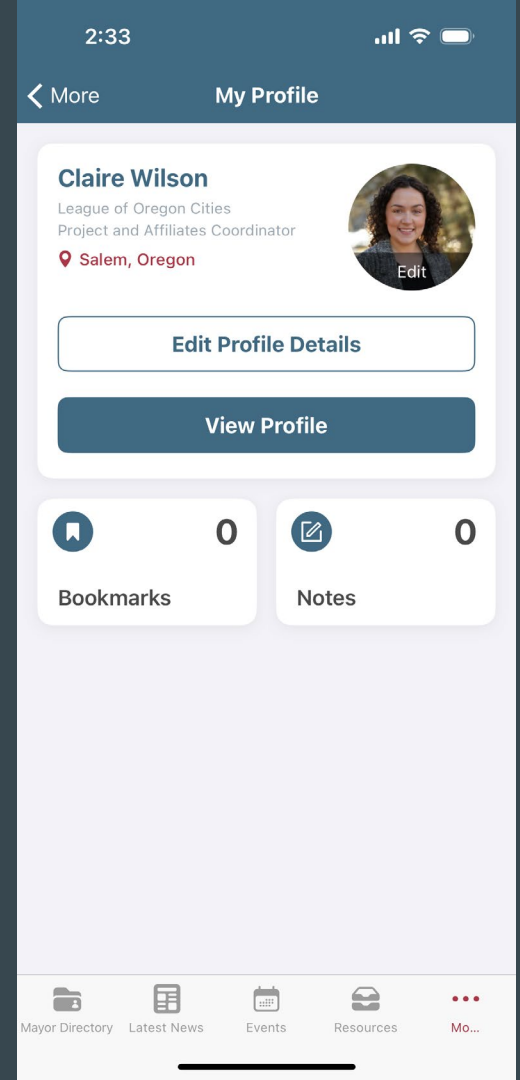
2:33

More

My Profile

Claire Wilson
League of Oregon Cities
Project and Affiliates Coordinator
Salem, Oregon

Edit

Edit Profile Details

View Profile

0
Bookmarks

0
Notes

Mayor Directory Latest News Events Resources Mo...